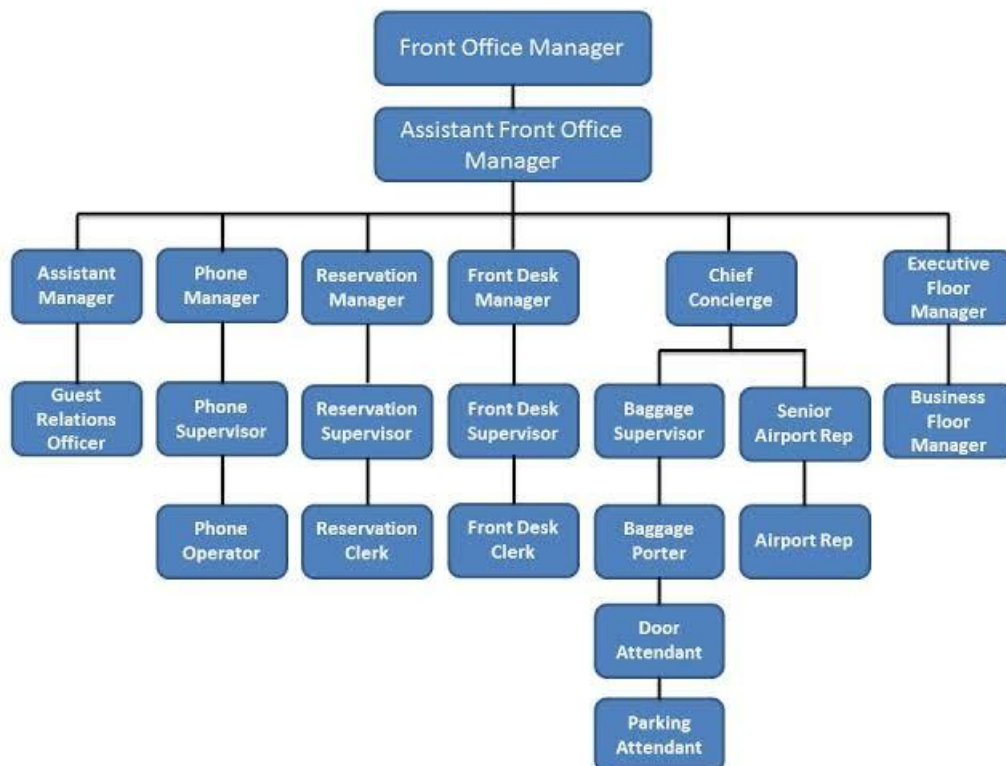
Front Office Manager

Assistant Front Office Manager

Assistant Manager

Guest Relations Officer

Phone Manager

Phone Supervisor

Phone Operator

Reservation Manager

Reservation Supervisor

Reservation Clerk

Front Desk Manager

Front Desk Supervisor

Front Desk Clerk

Chief Concierge

Baggage Supervisor

Baggage Porter

Door Attendant

Parking Attendant

Senior Airport Rep

Airport Rep

Executive Floor Manager

Business Floor Manager